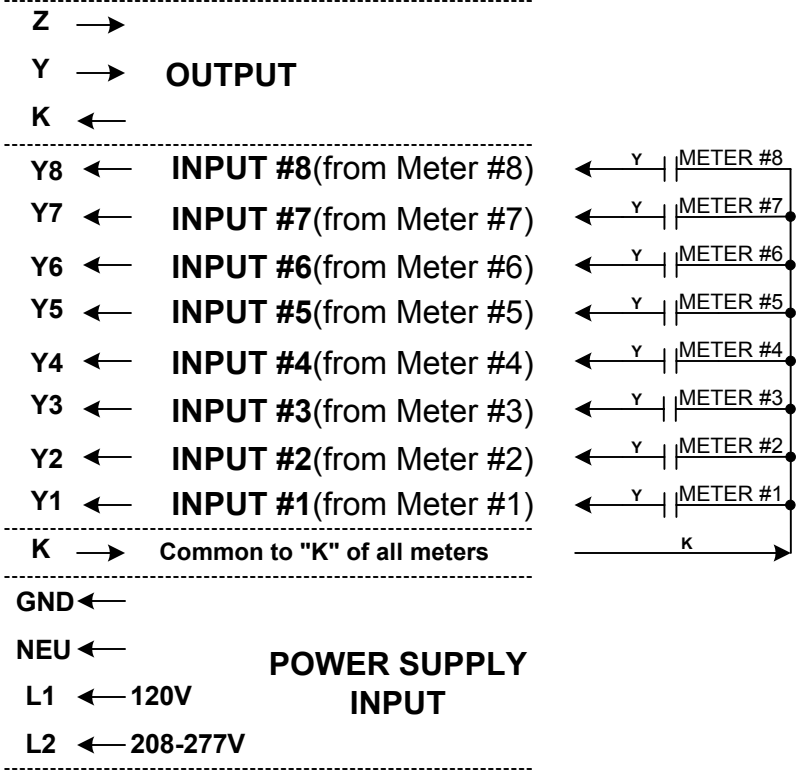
Z
Y OUTPUT
K

Y8 INPUT #8(from Meter #8)
Y7 INPUT #7(from Meter #7)
Y6 INPUT #6(from Meter #6)
Y5 INPUT #5(from Meter #5)
Y4 INPUT #4(from Meter #4)
Y3 INPUT #3(from Meter #3)
Y2 INPUT #2(from Meter #2)
Y1 INPUT #1(from Meter #1)
K Common to "K" of all meters

Y METER #8
Y METER #7
Y METER #6
Y METER #5
Y METER #4
Y METER #3
Y METER #2
Y METER #1
K

GND
NEU
L1 120V
L2 208-277V
POWER SUPPLY INPUT